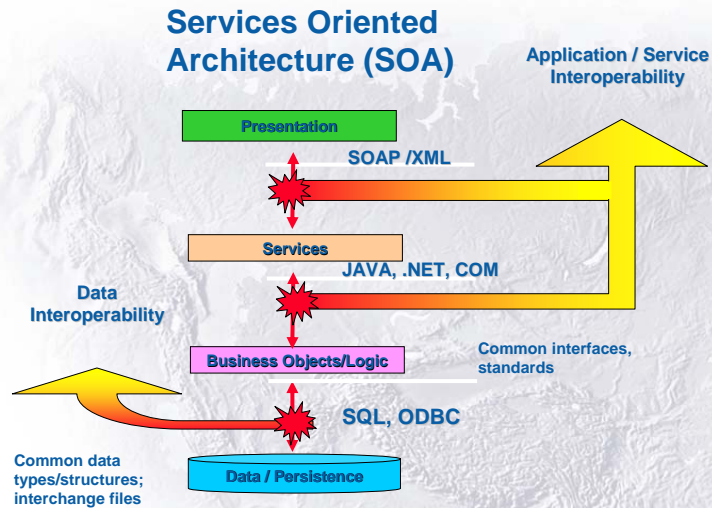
Services Oriented Architecture (SOA)

Application / Service Interoperability

Presentation

SOAP /XML

Services

JAVA, .NET, COM

Data Interoperability

Business Objects/Logic

Common interfaces, standards

SQL, ODBC

Common data types/structures; interchange files

Data / Persistence